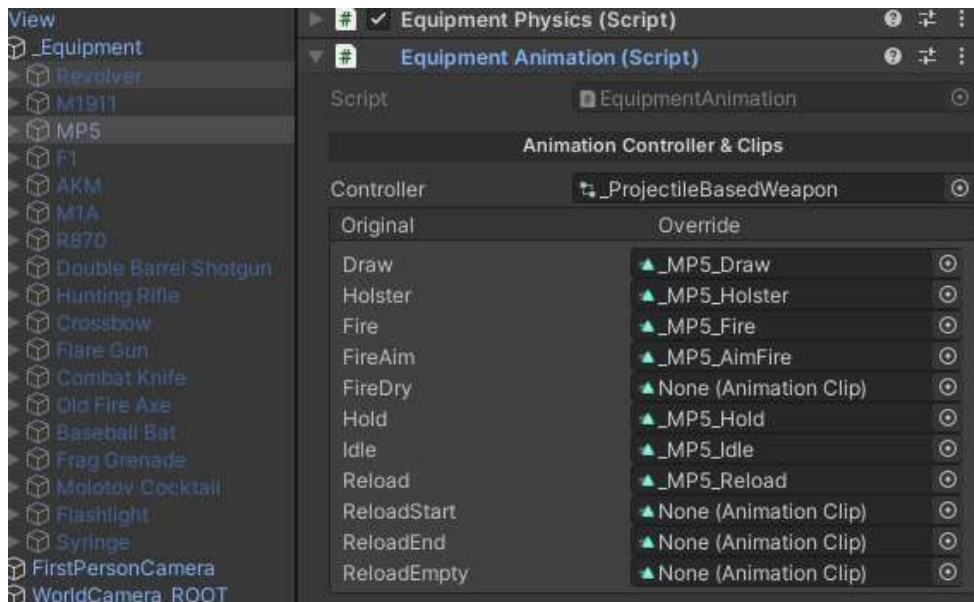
View
_Equipment
Revolver
M1911
MP5
F1
AKM
M1A
R870
Double Barrel Shotgun
Hunting Rifle
Crossbow
Flare Gun
Combat Knife
Old Fire Axe
Baseball Bat
Frag Grenade
Molotov Cocktail
Flashlight
Syringe
FirstPersonCamera
WorldCamera_ROOT

# Equipment Physics (Script)
# Equipment Animation (Script)
Script EquipmentAnimation
Animation Controller & Clips
Controller _ProjectileBasedWeapon

| Original | Override |
|---|---|
| Draw | _MP5_Draw |
| Holster | _MP5_Holster |
| Fire | _MP5_Fire |
| FireAim | _MP5_AimFire |
| FireDry | None (Animation Clip) |
| Hold | _MP5_Hold |
| Idle | _MP5_Idle |
| Reload | _MP5_Reload |
| ReloadStart | None (Animation Clip) |
| ReloadEnd | None (Animation Clip) |
| ReloadEmpty | None (Animation Clip) |